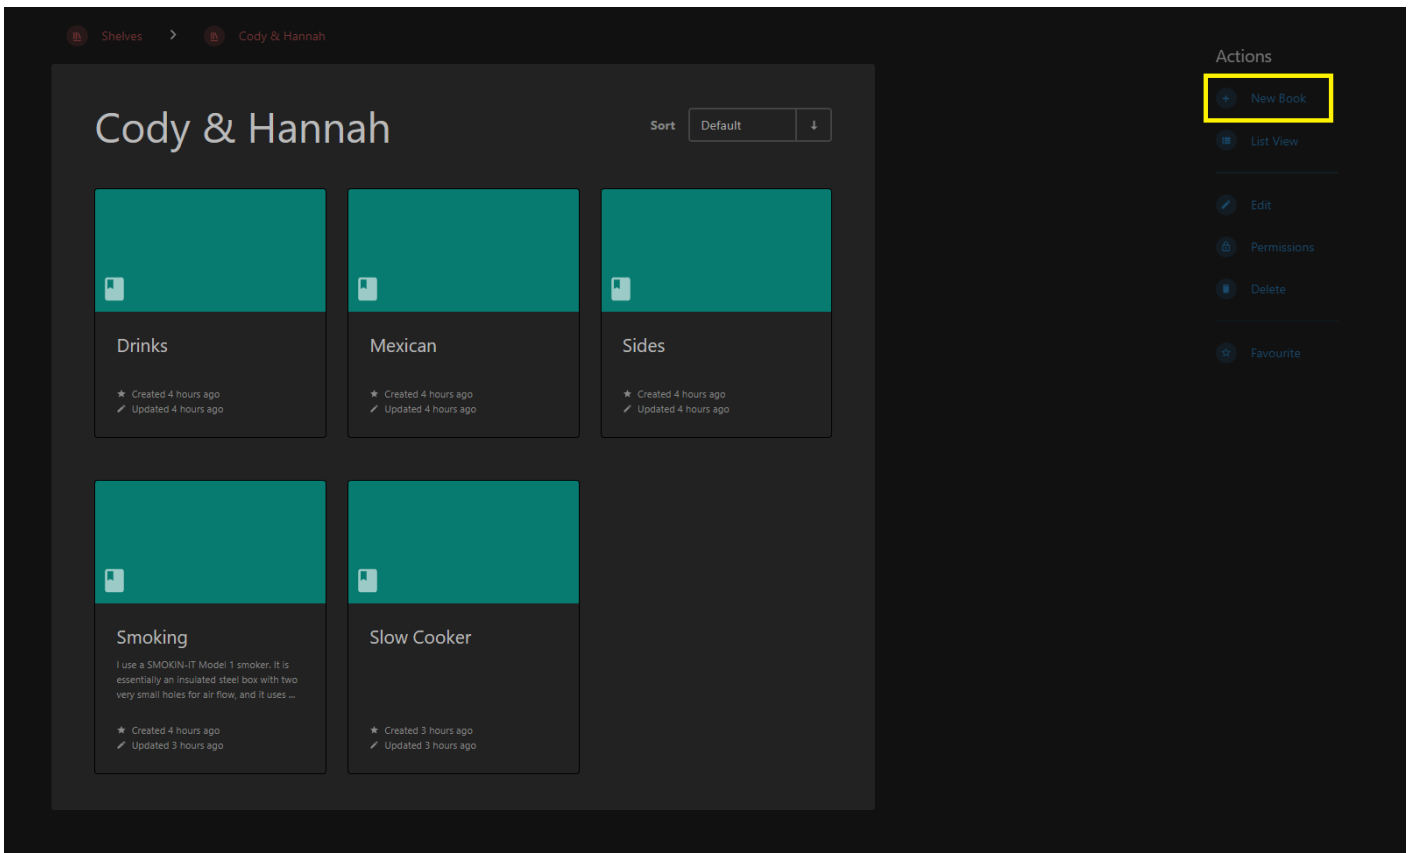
Shelves > Cody & Hannah

Cody & Hannah

Sort Default ↓

Drinks
Created 4 hours ago
Updated 4 hours ago

Mexican
Created 4 hours ago
Updated 4 hours ago

Sides
Created 4 hours ago
Updated 4 hours ago

Smoking
I use a SMOKIN-IT Model 1 smoker. It is essentially an insulated steel box with two very small holes for air flow, and it uses ...
Created 4 hours ago
Updated 3 hours ago

Slow Cooker
Created 3 hours ago
Updated 3 hours ago

Actions
New Book
List View
Edit
Permissions
Delete
Favourite